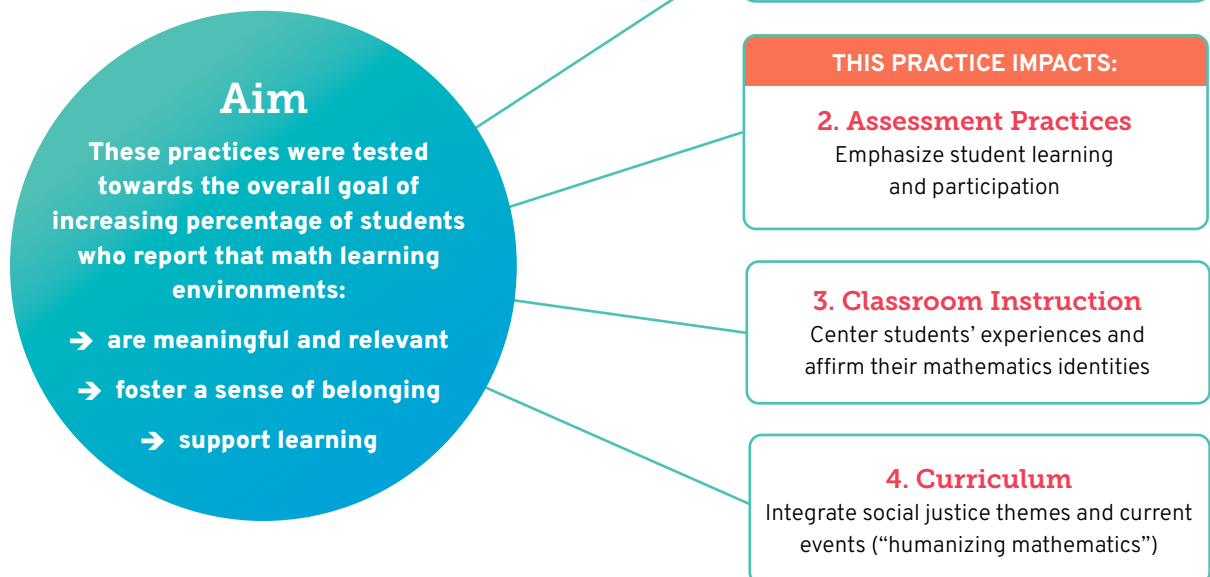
Aim

These practices were tested towards the overall goal of increasing percentage of students who report that math learning environments:

➔ are meaningful and relevant

➔ foster a sense of belonging

➔ support learning

THIS PRACTICE IMPACTS:

2. Assessment Practices
Emphasize student learning and participation

3. Classroom Instruction
Center students' experiences and affirm their mathematics identities

4. Curriculum
Integrate social justice themes and current events ("humanizing mathematics")